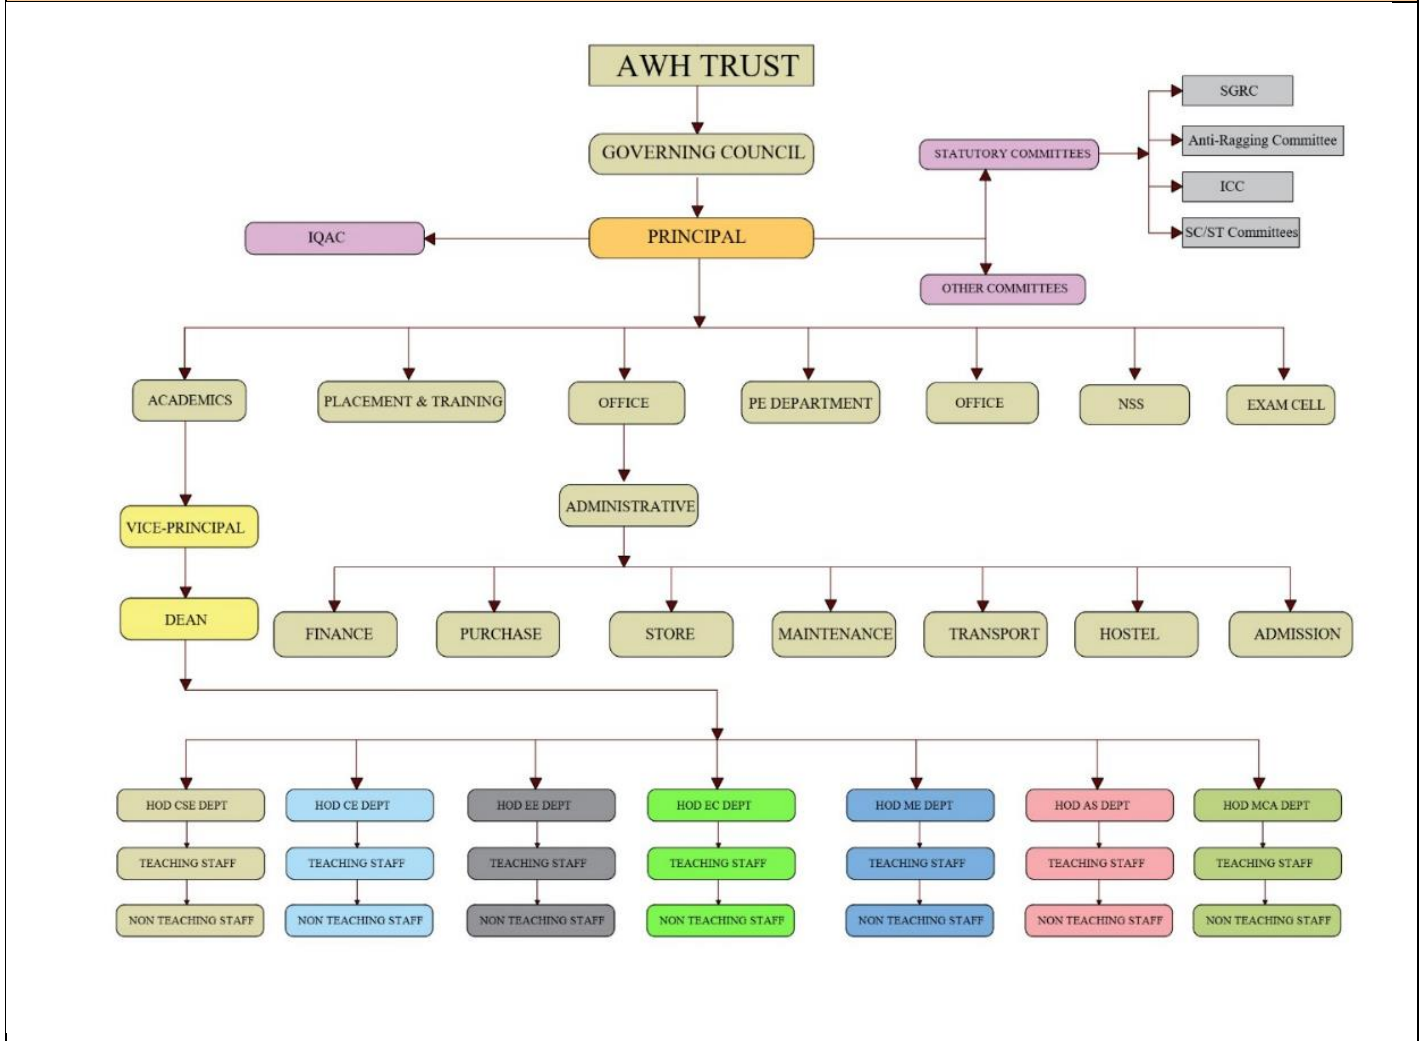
AWH TRUST

GOVERNING COUNCIL

STATUTORY COMMITTEES

SGRC

Anti-Ragging Committee

ICC

SC/ST Committees

IQAC

PRINCIPAL

OTHER COMMITTEES

ACADEMICS

PLACEMENT & TRAINING

OFFICE

PE DEPARTMENT

OFFICE

NSS

EXAM CELL

VICE-PRINCIPAL

ADMINISTRATIVE

DEAN

FINANCE

PURCHASE

STORE

MAINTENANCE

TRANSPORT

HOSTEL

ADMISSION

HOD CSE DEPT

TEACHING STAFF

NON TEACHING STAFF

HOD CE DEPT

TEACHING STAFF

NON TEACHING STAFF

HOD EE DEPT

TEACHING STAFF

NON TEACHING STAFF

HOD EC DEPT

TEACHING STAFF

NON TEACHING STAFF

HOD ME DEPT

TEACHING STAFF

NON TEACHING STAFF

HOD AS DEPT

TEACHING STAFF

NON TEACHING STAFF

HOD MCA DEPT

TEACHING STAFF

NON TEACHING STAFF